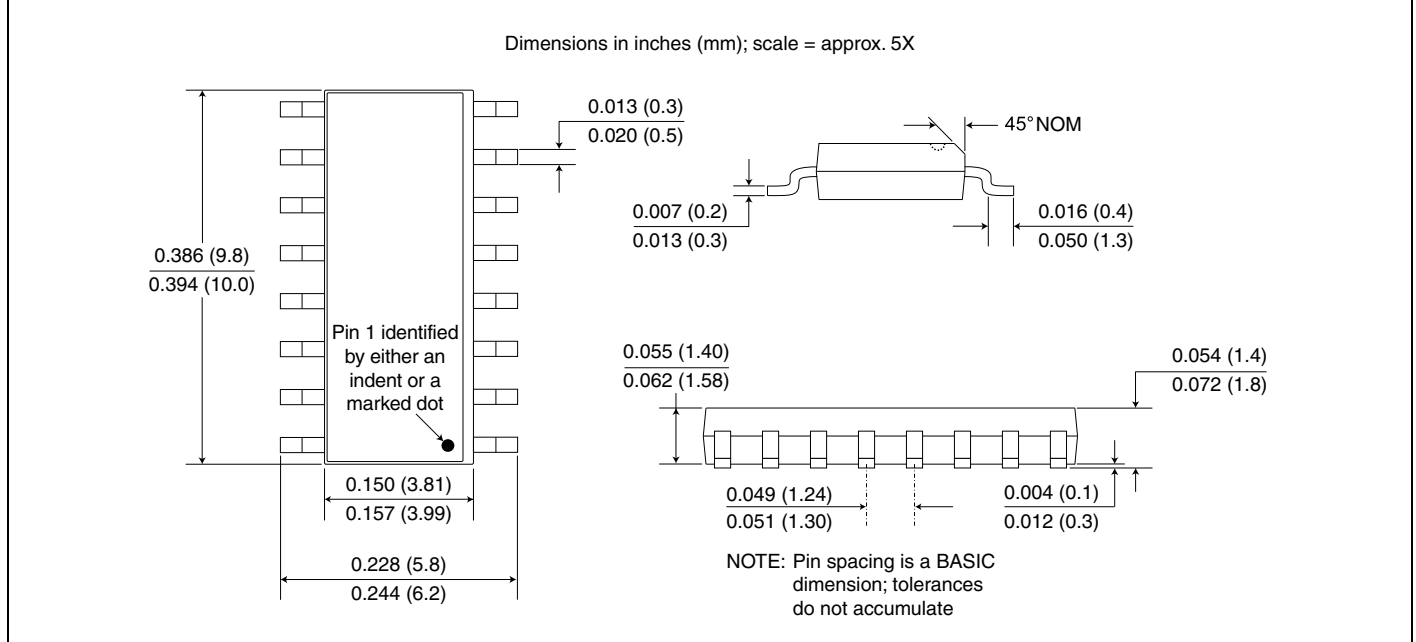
Dimensions in inches (mm); scale = approx. 5X

0.013 (0.3)
0.020 (0.5)

45° NOM

0.007 (0.2)
0.013 (0.3)

0.016 (0.4)
0.050 (1.3)

0.386 (9.8)
0.394 (10.0)

Pin 1 identified by either an indent or a marked dot

0.055 (1.40)
0.062 (1.58)

0.054 (1.4)
0.072 (1.8)

0.150 (3.81)
0.157 (3.99)

0.049 (1.24)
0.051 (1.30)

0.004 (0.1)
0.012 (0.3)

0.228 (5.8)
0.244 (6.2)

NOTE: Pin spacing is a BASIC dimension; tolerances do not accumulate